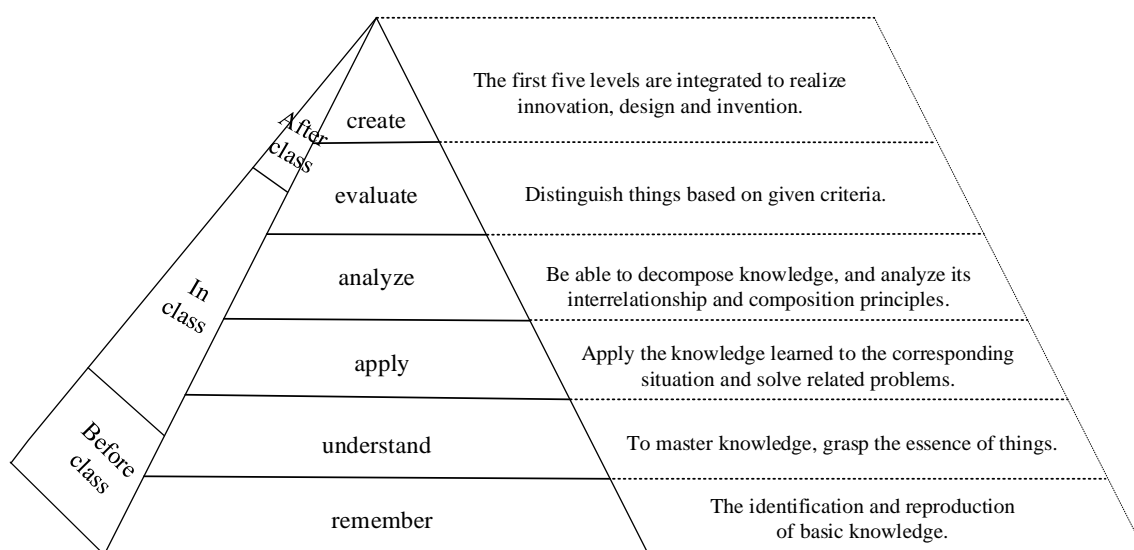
After class

In class

Before class

create

The first five levels are integrated to realize innovation, design and invention.

evaluate

Distinguish things based on given criteria.

analyze

Be able to decompose knowledge, and analyze its interrelationship and composition principles.

apply

Apply the knowledge learned to the corresponding situation and solve related problems.

understand

To master knowledge, grasp the essence of things.

remember

The identification and reproduction of basic knowledge.